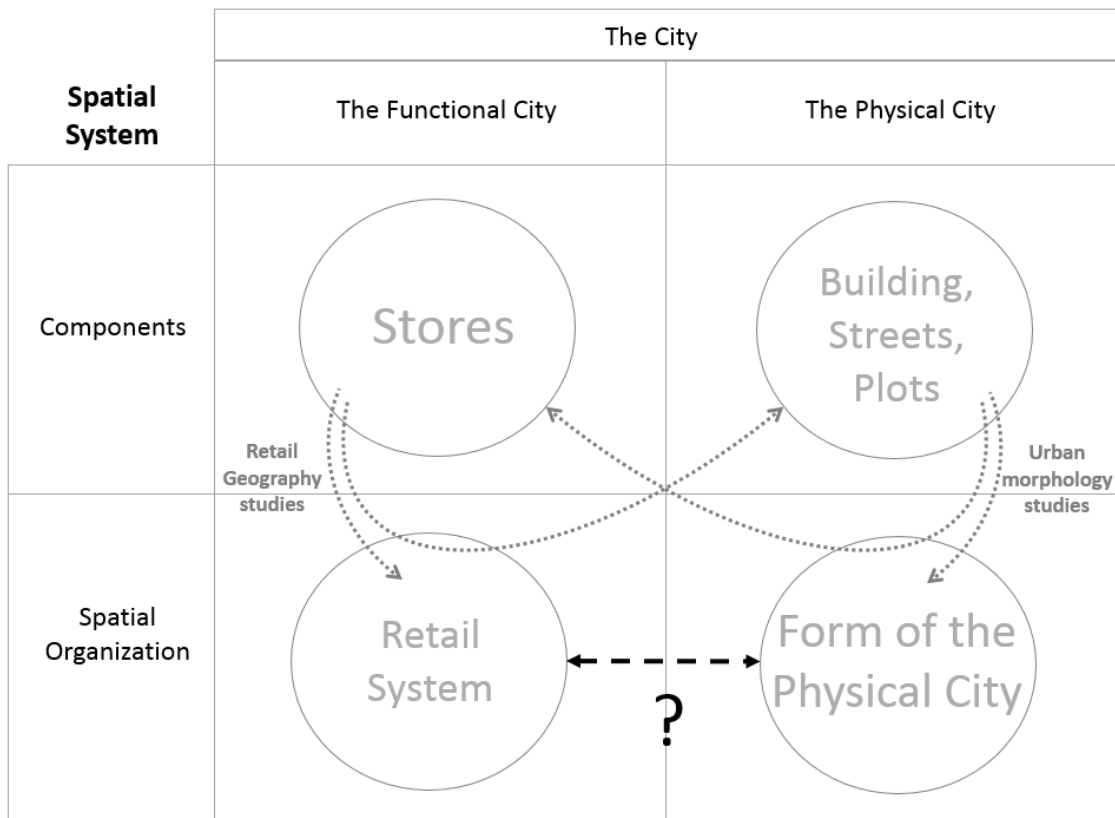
| Spatial System | The City | |
|---|---|---|
| | The Functional City | The Physical City |
| Components | Stores | Building, Streets, Plots |
| Spatial Organization | Retail System | Form of the Physical City |

Retail Geography studies

Urban morphology studies

?